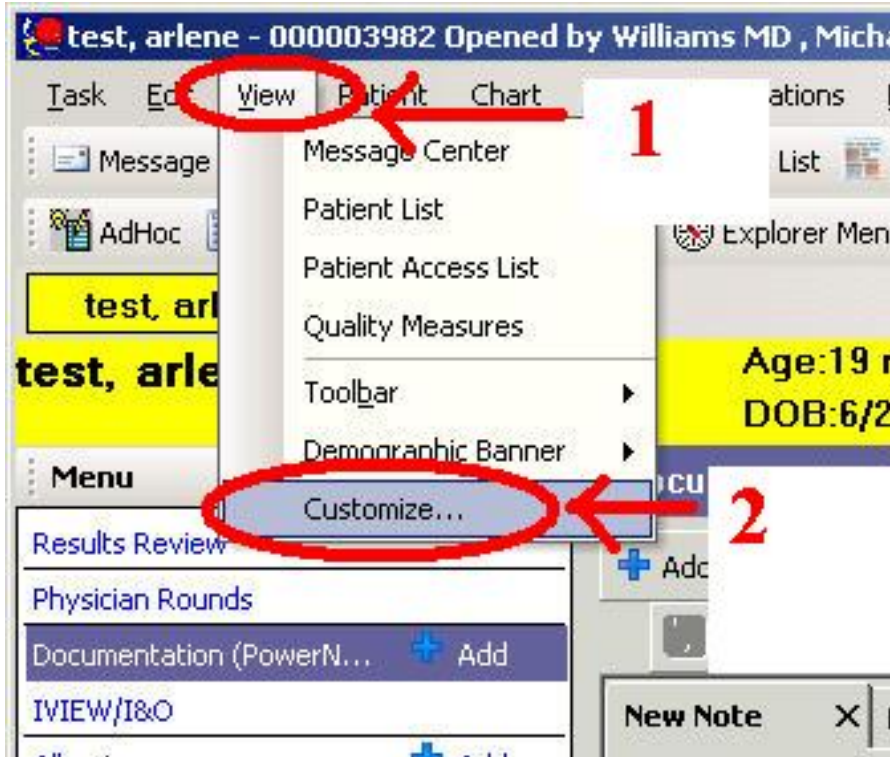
test, arlene - 000003982 Opened by Williams MD , Micha

Task Ed View Patient Chart ations

Message List

AdHoc Explorer Men

test, arl

test, arle

Age:19

DOB:6/2

Menu

Message Center
Patient List
Patient Access List
Quality Measures
Toolbar
Demographic Banner
Customize...

1

2

Results Review
Physician Rounds
Documentation (PowerN... Add
IVIEW/I&O

Add

New Note ×